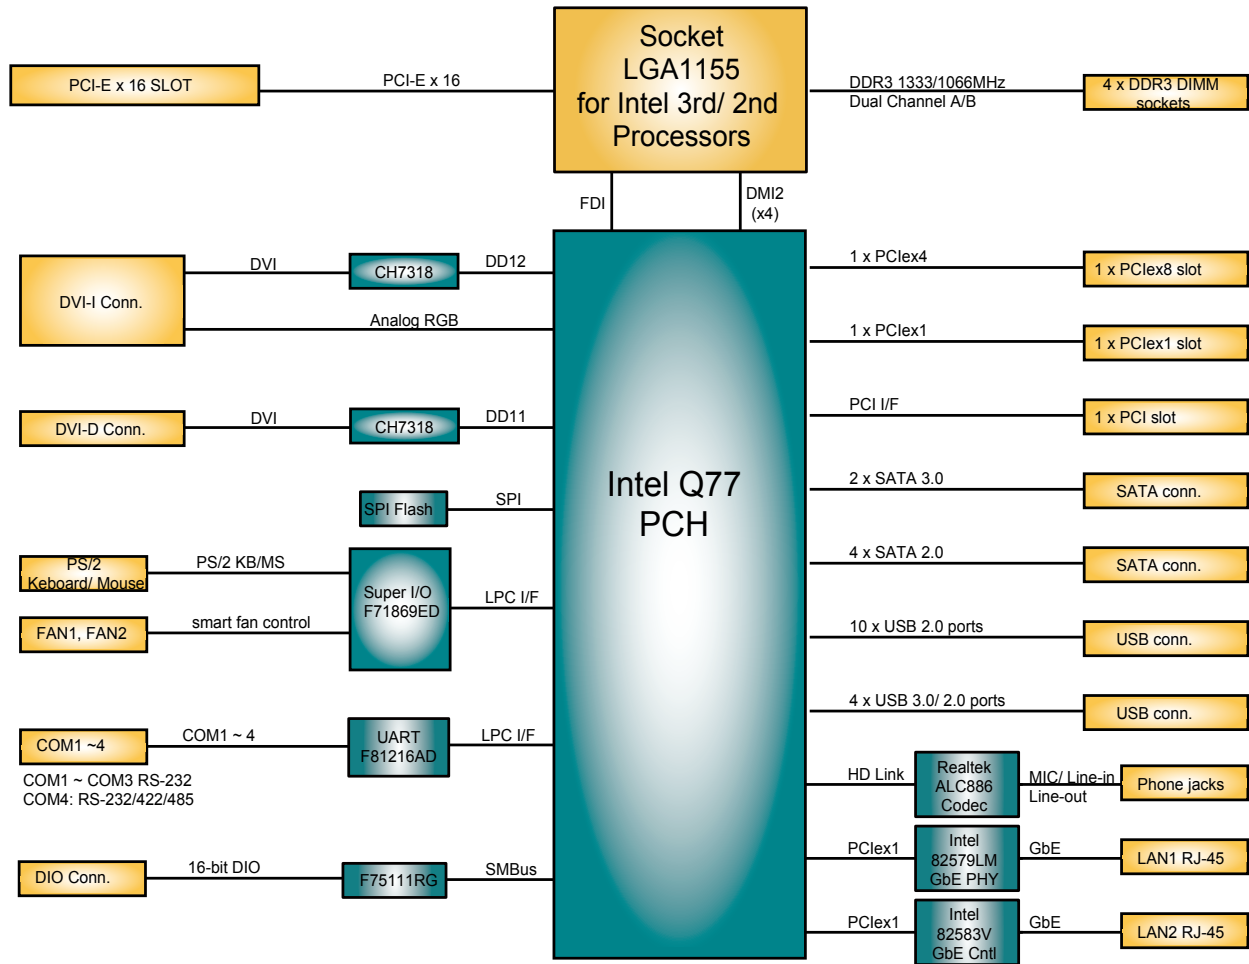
Socket LGA1155 for Intel 3rd/ 2nd Processors

PCI-E x 16 SLOT

PCI-E x 16

DDR3 1333/1066MHz
Dual Channel A/B

4 x DDR3 DIMM sockets

FDI

DMI2 (x4)

DVI-I Conn.

DVI

CH7318

DD12

Analog RGB

DVI-D Conn.

DVI

CH7318

DD11

SPI Flash

SPI

PS/2 Keboard/ Mouse

PS/2 KB/MS

Super I/O F71869ED

LPC I/F

FAN1, FAN2

smart fan control

COM1 ~4

COM1 ~ 4

UART F81216AD

LPC I/F

COM1 ~ COM3 RS-232
COM4: RS-232/422/485

DIO Conn.

16-bit DIO

F75111RG

SMBus

Intel Q77 PCH

1 x PCIex4

1 x PCIex8 slot

1 x PCIex1

1 x PCIex1 slot

PCI I/F

1 x PCI slot

2 x SATA 3.0

SATA conn.

4 x SATA 2.0

SATA conn.

10 x USB 2.0 ports

USB conn.

4 x USB 3.0/ 2.0 ports

USB conn.

HD Link

Realtek ALC886 Codec

MIC/ Line-in
Line-out

Phone jacks

PCIex1

Intel 82579LM GbE PHY

GbE

LAN1 RJ-45

PCIex1

Intel 82583V GbE Cntl

GbE

LAN2 RJ-45